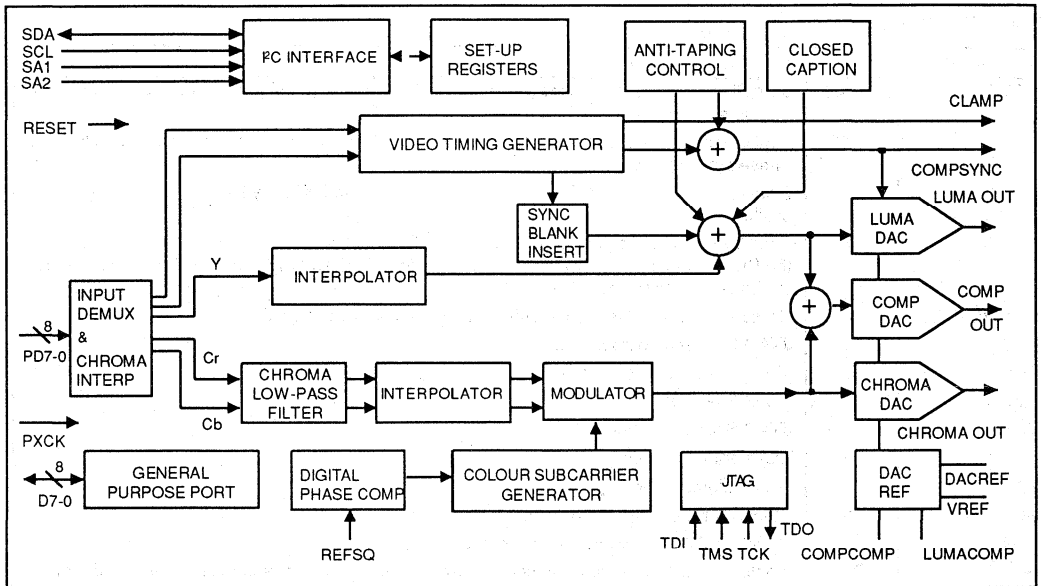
SDA
SCL
SA1
SA2
I²C INTERFACE
SET-UP REGISTERS
ANTI-TAPING CONTROL
CLOSED CAPTION
CLAMP
RESET
VIDEO TIMING GENERATOR
+
COMPSYNC
LUMA OUT
SYNC BLANK INSERT
+
LUMA DAC
Y
INTERPOLATOR
INPUT DEMUX & CHROMA INTERP
+
COMP DAC
COMP OUT
8
PD7-0
Cr
CHROMA LOW-PASS FILTER
INTERPOLATOR
MODULATOR
CHROMA DAC
Cb
PXCK
CHROMA OUT
8
D7-0
GENERAL PURPOSE PORT
DIGITAL PHASE COMP
COLOUR SUBCARRIER GENERATOR
JTAG
DAC REF
DACREF
VREF
REFSQ
TDI
TMS
TCK
TDO
COMPCOMP
LUMACOMP